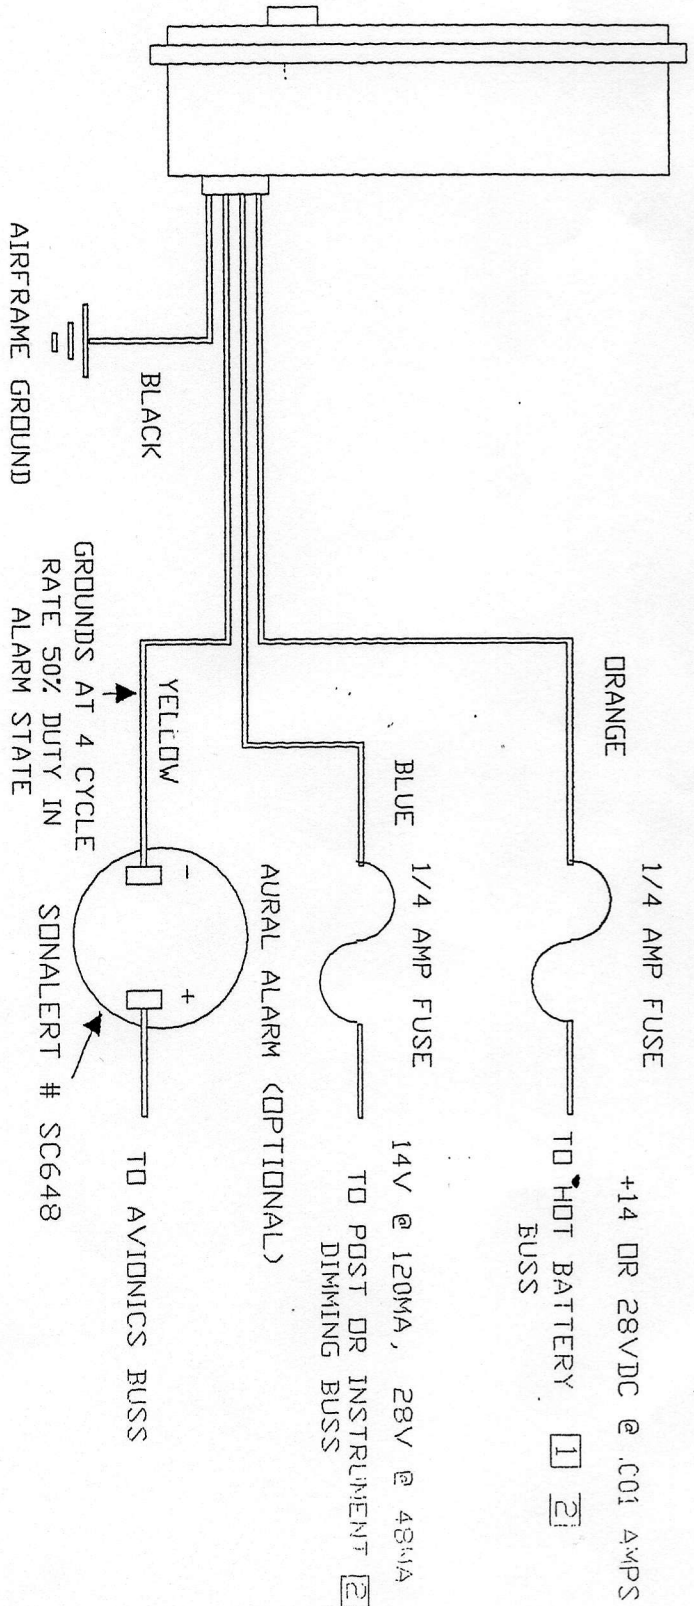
ORANGE

1/4 AMP FUSE

+14 OR 28VDC @ .001 AMPS

TO HOT BATTERY BUSS 1 2

BLUE

1/4 AMP FUSE

14V @ 120MA, 28V @ 48MA

TO POST OR INSTRUMENT DIMMING BUSS 2

BLACK

AIRFRAME GROUND

YELLOW

GROUNDS AT 4 CYCLE RATE 50% DUTY IN ALARM STATE

AURAL ALARM (OPTIONAL)

-

+

TO AVIONICS BUSS

SONALERT # SC648